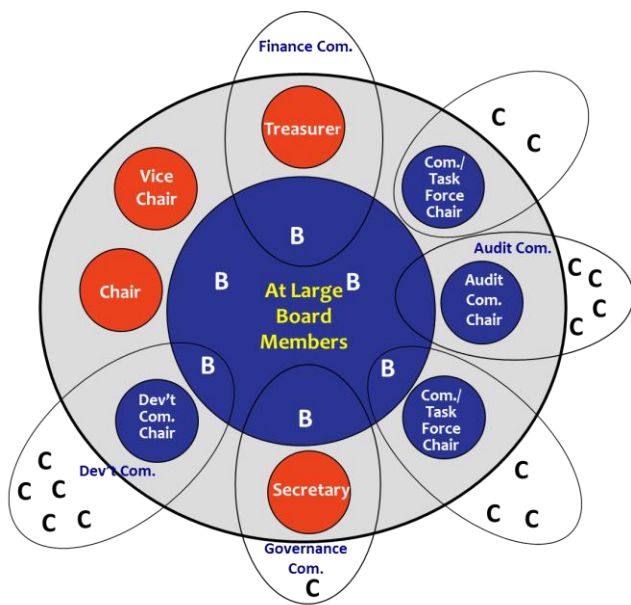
Finance Com.

Treasurer

C
C

Vice Chair

Com./ Task Force Chair

B

Audit Com.

B

At Large Board Members

B

C C
C
C C

Chair

Audit Com. Chair

B

B

B

Dev't Com. Chair

Com./ Task Force Chair

C
C C
C C
C C

Dev't Com.

Secretary

C
C C

Governance Com.

C